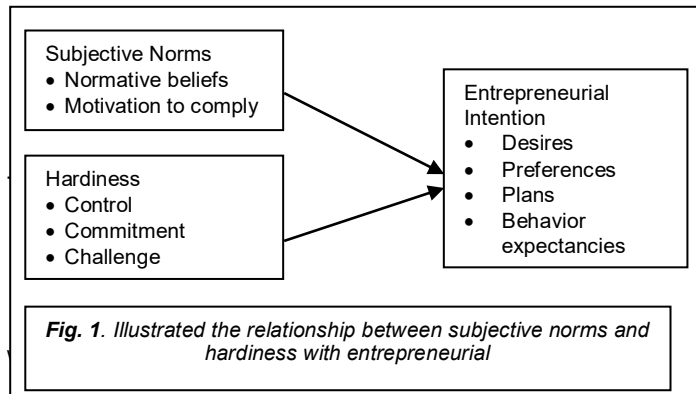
Subjective Norms
• Normative beliefs
• Motivation to comply

Hardiness
• Control
• Commitment
• Challenge

Entrepreneurial Intention
• Desires
• Preferences
• Plans
• Behavior expectancies

*Fig. 1. Illustrated the relationship between subjective norms and hardiness with entrepreneurial*